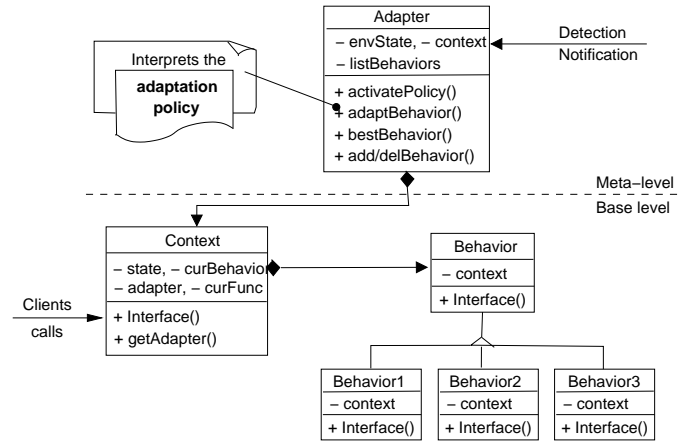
Adapter

– envState, – context
– listBehaviors

+ activatePolicy()
+ adaptBehavior()
+ bestBehavior()
+ add/delBehavior()

Detection

Notification

Interprets the
**adaptation policy**

Meta–level

Base level

Context

– state, – curBehavior
– adapter, – curFunc

+ Interface()
+ getAdapter()

Clients

calls

Behavior

– context

+ Interface()

Behavior1

– context

+ Interface()

Behavior2

– context

+ Interface()

Behavior3

– context

+ Interface()